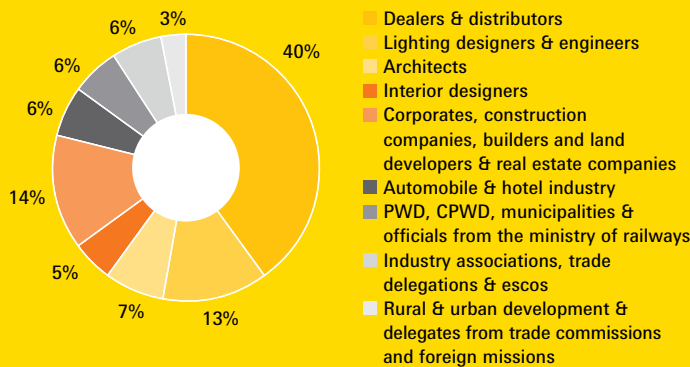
3%
6%
6%
6%
14%
5%
7%
13%
40%

Dealers & distributors
Lighting designers & engineers
Architects
Interior designers
Corporates, construction companies, builders and land developers & real estate companies
Automobile & hotel industry
PWD, CPWD, municipalities & officials from the ministry of railways
Industry associations, trade delegations & escos
Rural & urban development & delegates from trade commissions and foreign missions